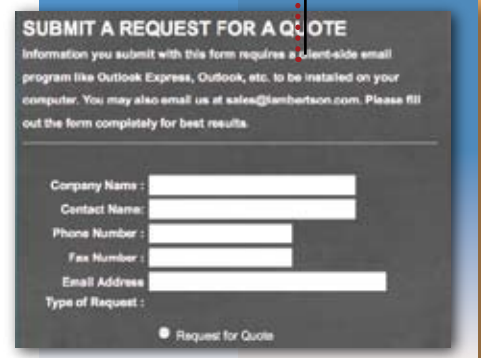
SUBMIT A REQUEST FOR A QUOTE

Information you submit with this form requires a client-side email program like Outlook Express, Outlook, etc. to be installed on your computer. You may also email us at sales@lambertson.com. Please fill out the form completely for best results.

Company Name :
Contact Name:
Phone Number :
Fax Number :
Email Address
Type of Request :

Request for Quote